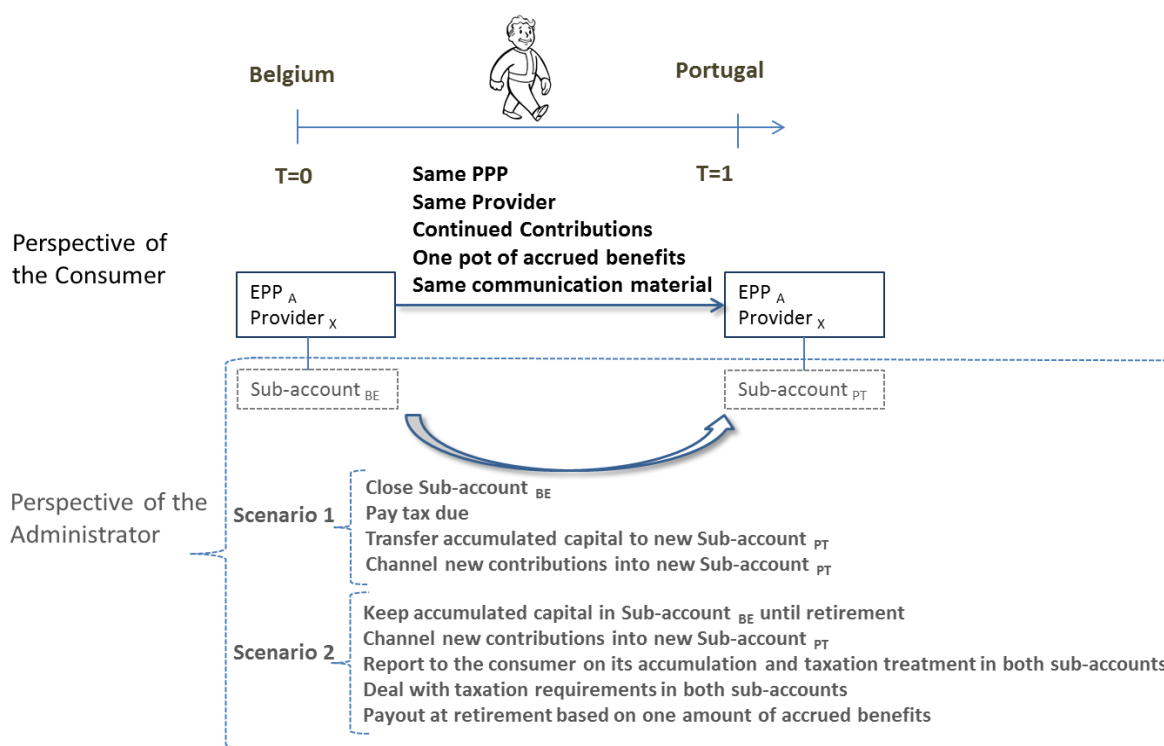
Belgium

Portugal

T=0

T=1

Same PPP
Same Provider
Continued Contributions
One pot of accrued benefits
Same communication material

Perspective of the Consumer

EPP $_{A}$
Provider $_{X}$

EPP $_{A}$
Provider $_{X}$

Sub-account $_{BE}$

Sub-account $_{PT}$

Perspective of the Administrator

Scenario 1

Close Sub-account $_{BE}$
Pay tax due
Transfer accumulated capital to new Sub-account $_{PT}$
Channel new contributions into new Sub-account $_{PT}$

Scenario 2

Keep accumulated capital in Sub-account $_{BE}$ until retirement
Channel new contributions into new Sub-account $_{PT}$
Report to the consumer on its accumulation and taxation treatment in both sub-accounts
Deal with taxation requirements in both sub-accounts
Payout at retirement based on one amount of accrued benefits